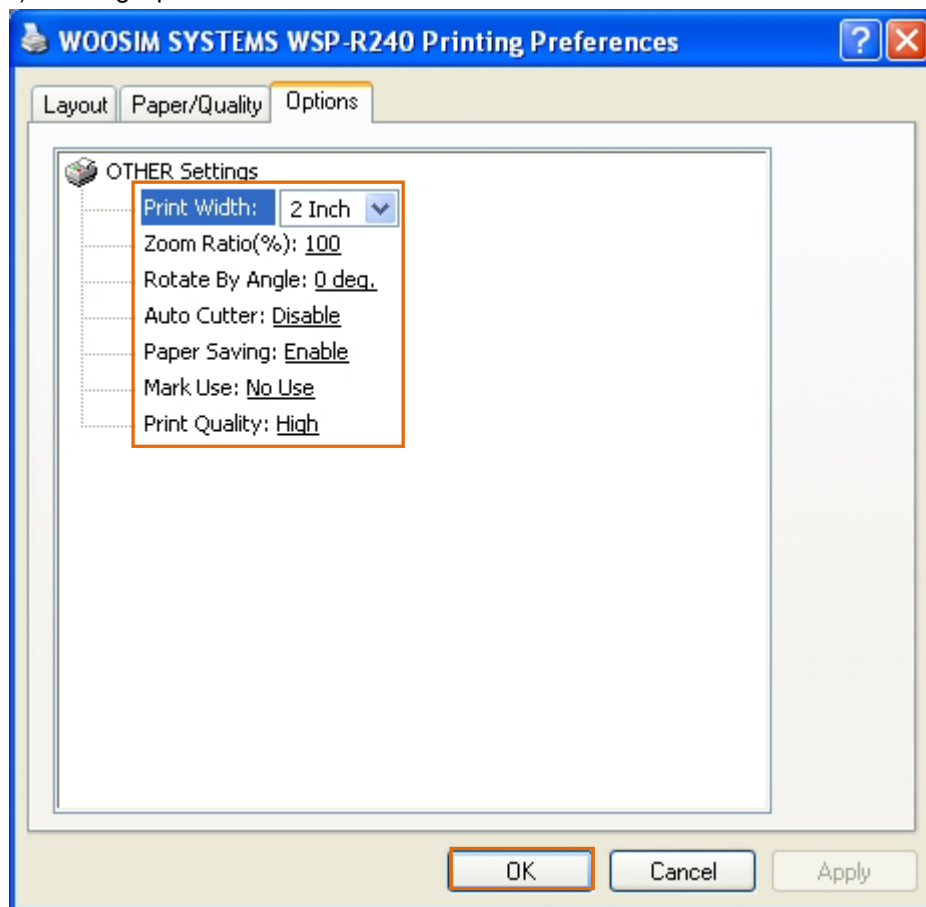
WOOSIM SYSTEMS WSP-R240 Printing Preferences

Layout
Paper/Quality
Options

OTHER Settings
Print Width: 2 Inch
Zoom Ratio(%): 100
Rotate By Angle: 0 deg.
Auto Cutter: Disable
Paper Saving: Enable
Mark Use: No Use
Print Quality: High

OK
Cancel
Apply